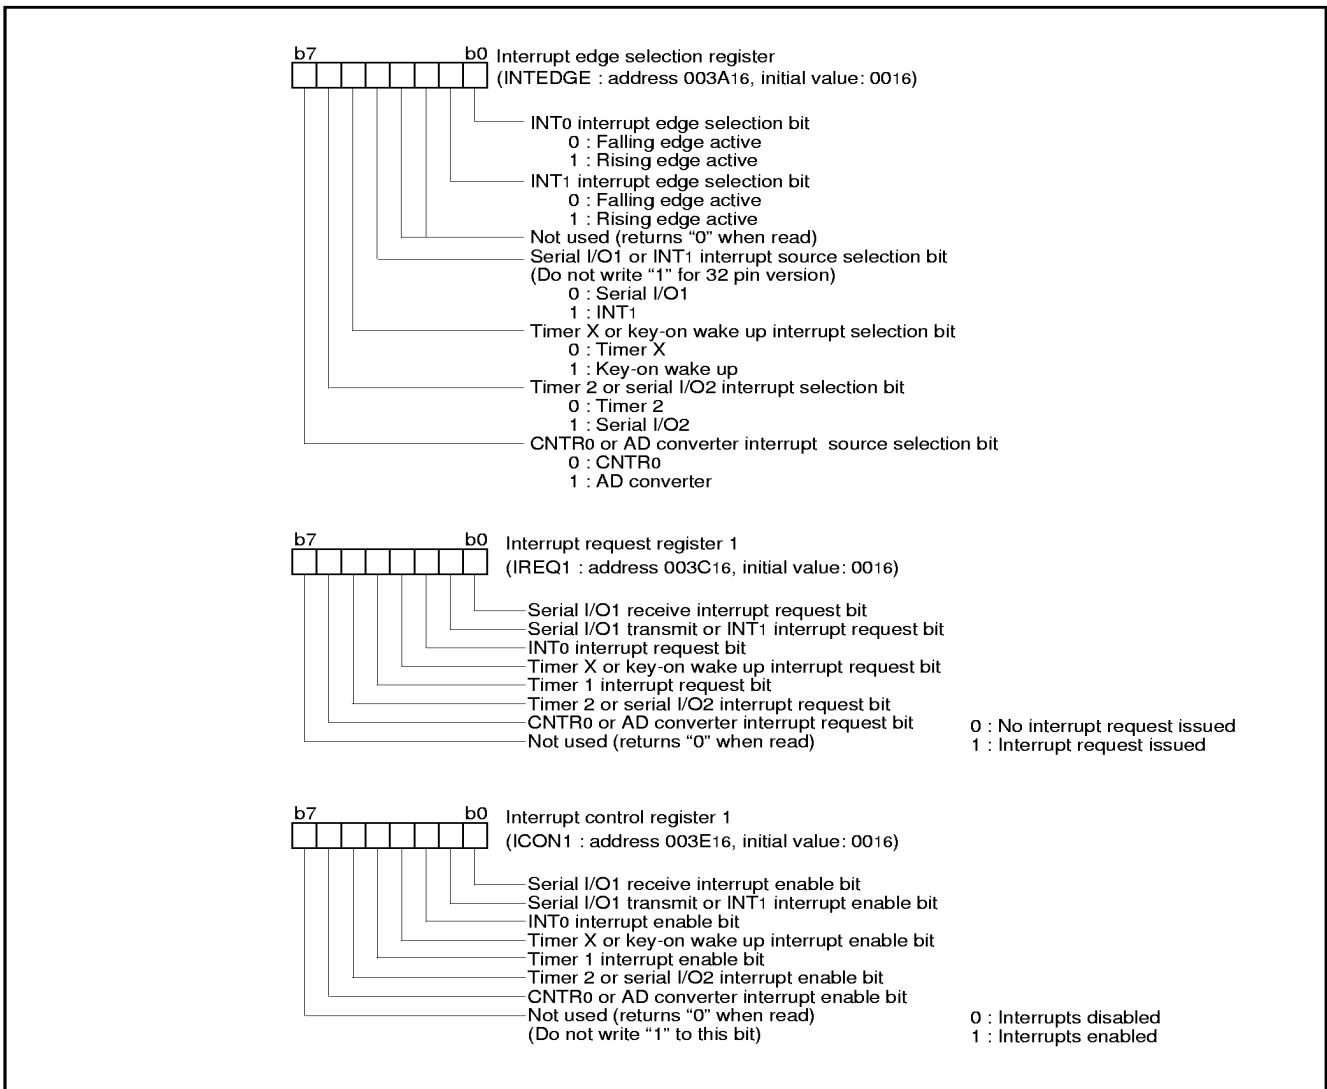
b7 b0 Interrupt edge selection register
(INTEDGE : address $003A_{16}$, initial value: $00_{16}$)

INT$_0$ interrupt edge selection bit
0 : Falling edge active
1 : Rising edge active
INT$_1$ interrupt edge selection bit
0 : Falling edge active
1 : Rising edge active
Not used (returns “0” when read)
Serial I/O1 or INT$_1$ interrupt source selection bit
(Do not write “1” for 32 pin version)
0 : Serial I/O1
1 : INT$_1$
Timer X or key-on wake up interrupt selection bit
0 : Timer X
1 : Key-on wake up
Timer 2 or serial I/O2 interrupt selection bit
0 : Timer 2
1 : Serial I/O2
CNTR$_0$ or AD converter interrupt source selection bit
0 : CNTR$_0$
1 : AD converter

b7 b0 Interrupt request register 1
(IREQ1 : address $003C_{16}$, initial value: $00_{16}$)

Serial I/O1 receive interrupt request bit
Serial I/O1 transmit or INT$_1$ interrupt request bit
INT$_0$ interrupt request bit
Timer X or key-on wake up interrupt request bit
Timer 1 interrupt request bit
Timer 2 or serial I/O2 interrupt request bit
CNTR$_0$ or AD converter interrupt request bit
Not used (returns “0” when read)

0 : No interrupt request issued
1 : Interrupt request issued

b7 b0 Interrupt control register 1
(ICON1 : address $003E_{16}$, initial value: $00_{16}$)

Serial I/O1 receive interrupt enable bit
Serial I/O1 transmit or INT$_1$ interrupt enable bit
INT$_0$ interrupt enable bit
Timer X or key-on wake up interrupt enable bit
Timer 1 interrupt enable bit
Timer 2 or serial I/O2 interrupt enable bit
CNTR$_0$ or AD converter interrupt enable bit
Not used (returns “0” when read)
(Do not write “1” to this bit)

0 : Interrupts disabled
1 : Interrupts enabled